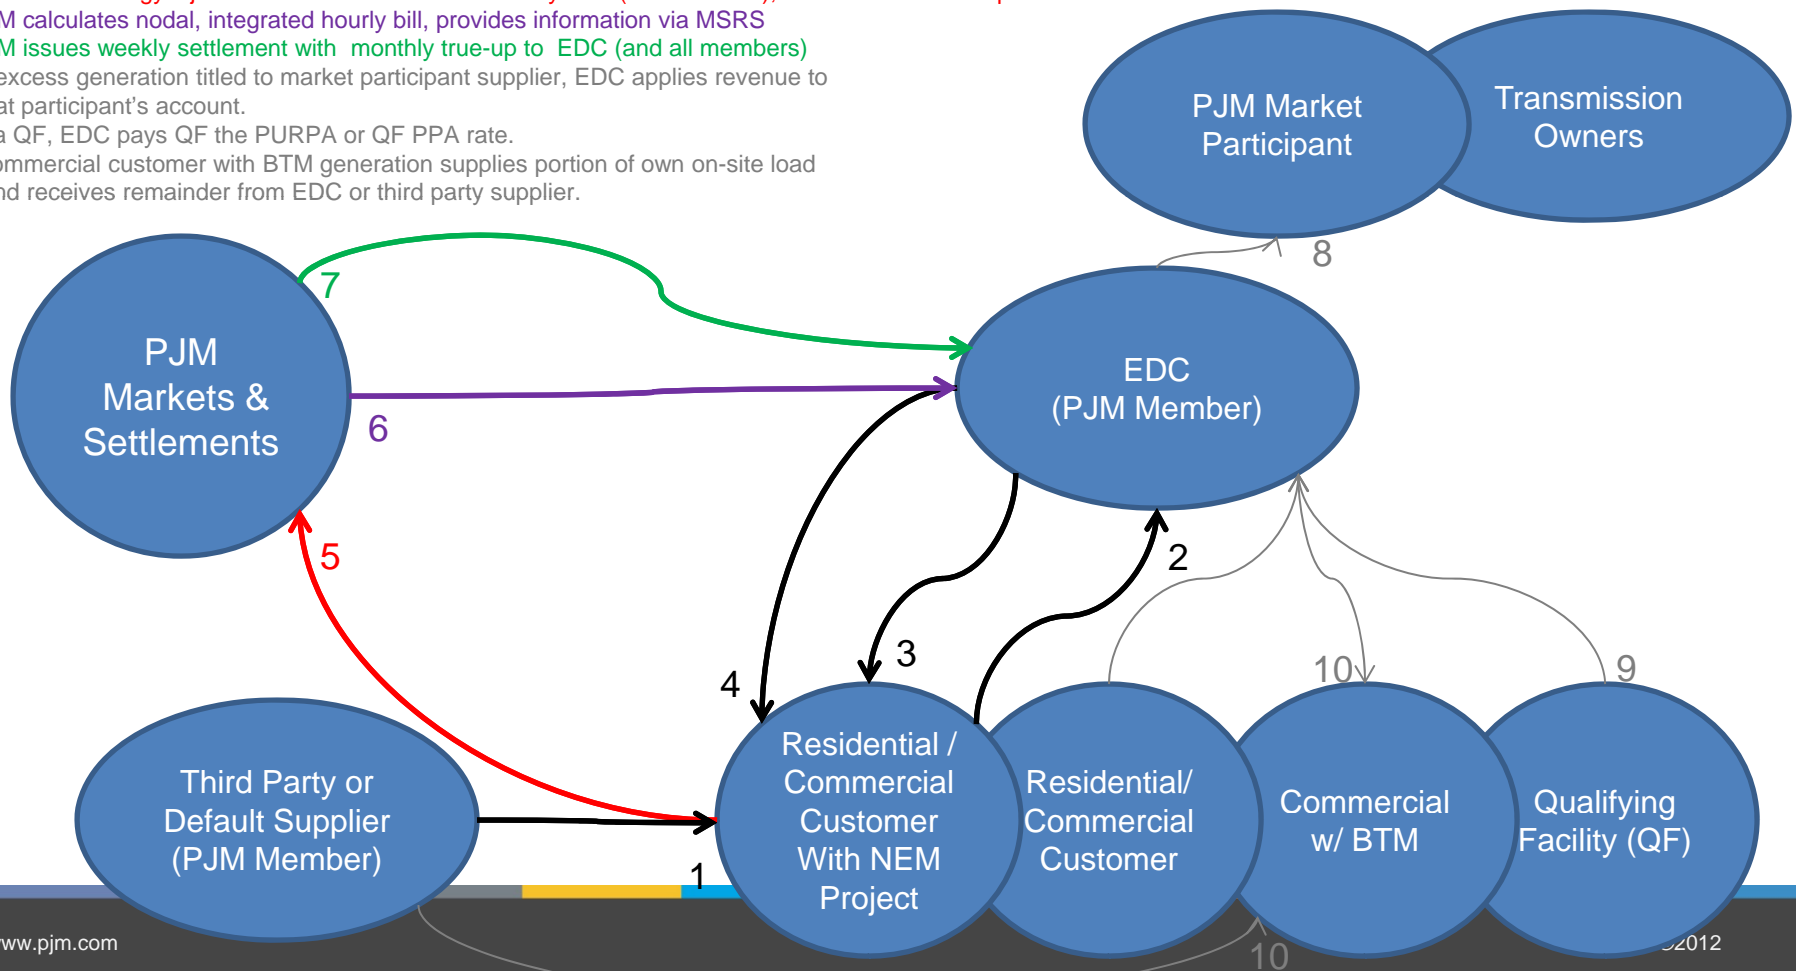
M calculates nodal, integrated hourly bill, provides information via MSRS
M issues weekly settlement with monthly true-up to EDC (and all members)
excess generation titled to market participant supplier, EDC applies revenue to at participant's account.
a QF, EDC pays QF the PURPA or QF PPA rate.
ommercial customer with BTM generation supplies portion of own on-site load nd receives remainder from EDC or third party supplier.

PJM Market Participant

Transmission Owners

8

7

PJM Markets & Settlements

6

EDC (PJM Member)

5

2

3

4

10

9

Third Party or Default Supplier (PJM Member)

1

Residential / Commercial Customer With NEM Project

Residential/ Commercial Customer

Commercial w/ BTM

Qualifying Facility (QF)

ww.pjm.com

10

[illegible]2012